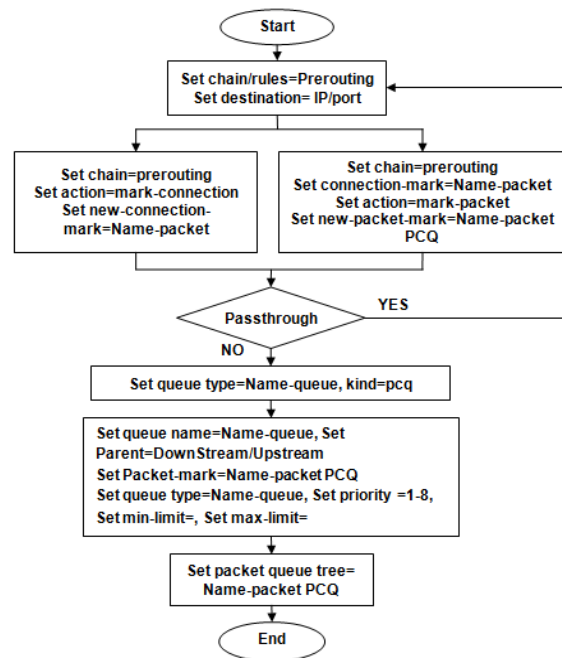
Start

Set chain/rules=Prerouting
Set destination= IP/port

Set chain=prerouting
Set action=mark-connection
Set new-connection-mark=Name-packet

Set chain=prerouting
Set connection-mark=Name-packet
Set action=mark-packet
Set new-packet-mark=Name-packet PCQ

Passthrough

YES

NO

Set queue type=Name-queue, kind=pcq

Set queue name=Name-queue, Set Parent=DownStream/Upstream
Set Packet-mark=Name-packet PCQ
Set queue type=Name-queue, Set priority =1-8,
Set min-limit=, Set max-limit=

Set packet queue tree=
Name-packet PCQ

End